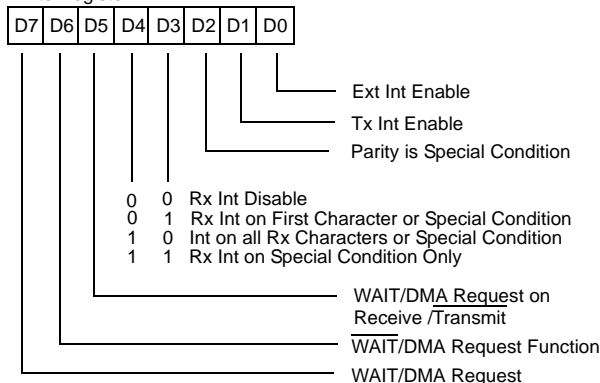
| D7 | D6 | D5 | D4 | D3 | D2 | D1 | D0 |
|---|---|---|---|---|---|---|---|

Ext Int Enable

Tx Int Enable

Parity is Special Condition

| D4 | D3 | |
|---|---|---|
| 0 | 0 | Rx Int Disable |
| 0 | 1 | Rx Int on First Character or Special Condition |
| 1 | 0 | Int on all Rx Characters or Special Condition |
| 1 | 1 | Rx Int on Special Condition Only |

WAIT/DMA Request on Receive /Transmit

WAIT/DMA Request Function

WAIT/DMA Request